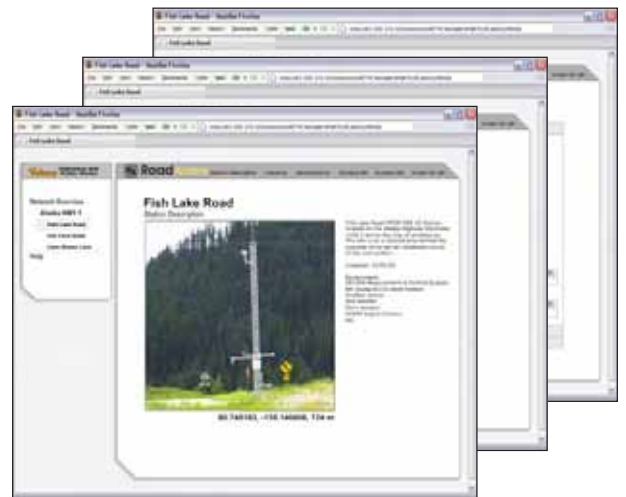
Fish Lake Road - Mozilla Firefox

Fish Lake Road

Fish Lake Road - Mozilla Firefox

Fish Lake Road

Fish Lake Road - Mozilla Firefox

Fish Lake Road

Vaisala

Network Overview

Alaska RWIS

Fish Lake Road

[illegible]

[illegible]

Help

Road

Fish Lake Road

Station Description

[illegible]

65.740183, -150.140008, 734 m